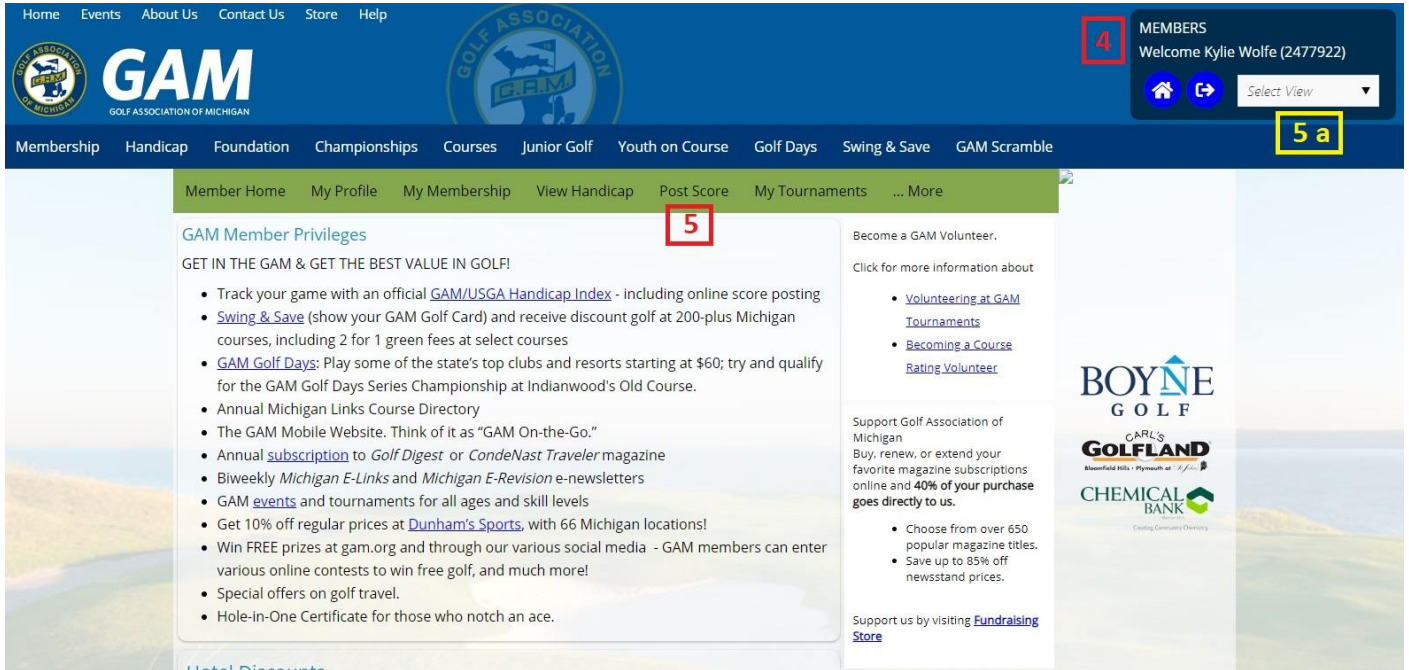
Home Events About Us Contact Us Store Help

GAM GOLF ASSOCIATION OF MICHIGAN

GOLF ASSOCIATION OF MICHIGAN G.A.M.

MEMBERS
4
Welcome Kylie Wolfe (2477922)
Select View
5 a

Membership Handicap Foundation Championships Courses Junior Golf Youth on Course Golf Days Swing & Save GAM Scramble

Member Home My Profile My Membership View Handicap Post Score My Tournaments ... More

5

GAM Member Privileges

GET IN THE GAM & GET THE BEST VALUE IN GOLF!

- Track your game with an official GAM/USGA Handicap Index - including online score posting
- Swing & Save (show your GAM Golf Card) and receive discount golf at 200-plus Michigan courses, including 2 for 1 green fees at select courses
- GAM Golf Days: Play some of the state's top clubs and resorts starting at \$60; try and qualify for the GAM Golf Days Series Championship at Indianwood's Old Course.
- Annual Michigan Links Course Directory
- The GAM Mobile Website. Think of it as "GAM On-the-Go."
- Annual subscription to *Golf Digest* or *CondeNast Traveler* magazine
- Biweekly *Michigan E-Links* and *Michigan E-Revision* e-newsletters
- GAM events and tournaments for all ages and skill levels
- Get 10% off regular prices at Dunham's Sports, with 66 Michigan locations!
- Win FREE prizes at gam.org and through our various social media - GAM members can enter various online contests to win free golf, and much more!
- Special offers on golf travel.
- Hole-in-One Certificate for those who notch an ace.

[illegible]

Become a GAM Volunteer.

Click for more information about

- Volunteering at GAM Tournaments
- Becoming a Course Rating Volunteer

Support Golf Association of Michigan
Buy, renew, or extend your favorite magazine subscriptions online and **40% of your purchase goes directly to us.**

- Choose from over 650 popular magazine titles.
- Save up to 85% off newsstand prices.

Support us by visiting **Fundraising Store**

BOYNE GOLF

CARL'S GOLFLAND
Bloomfield Hills • Plymouth at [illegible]

CHEMICAL BANK
Creating Community Chemistry